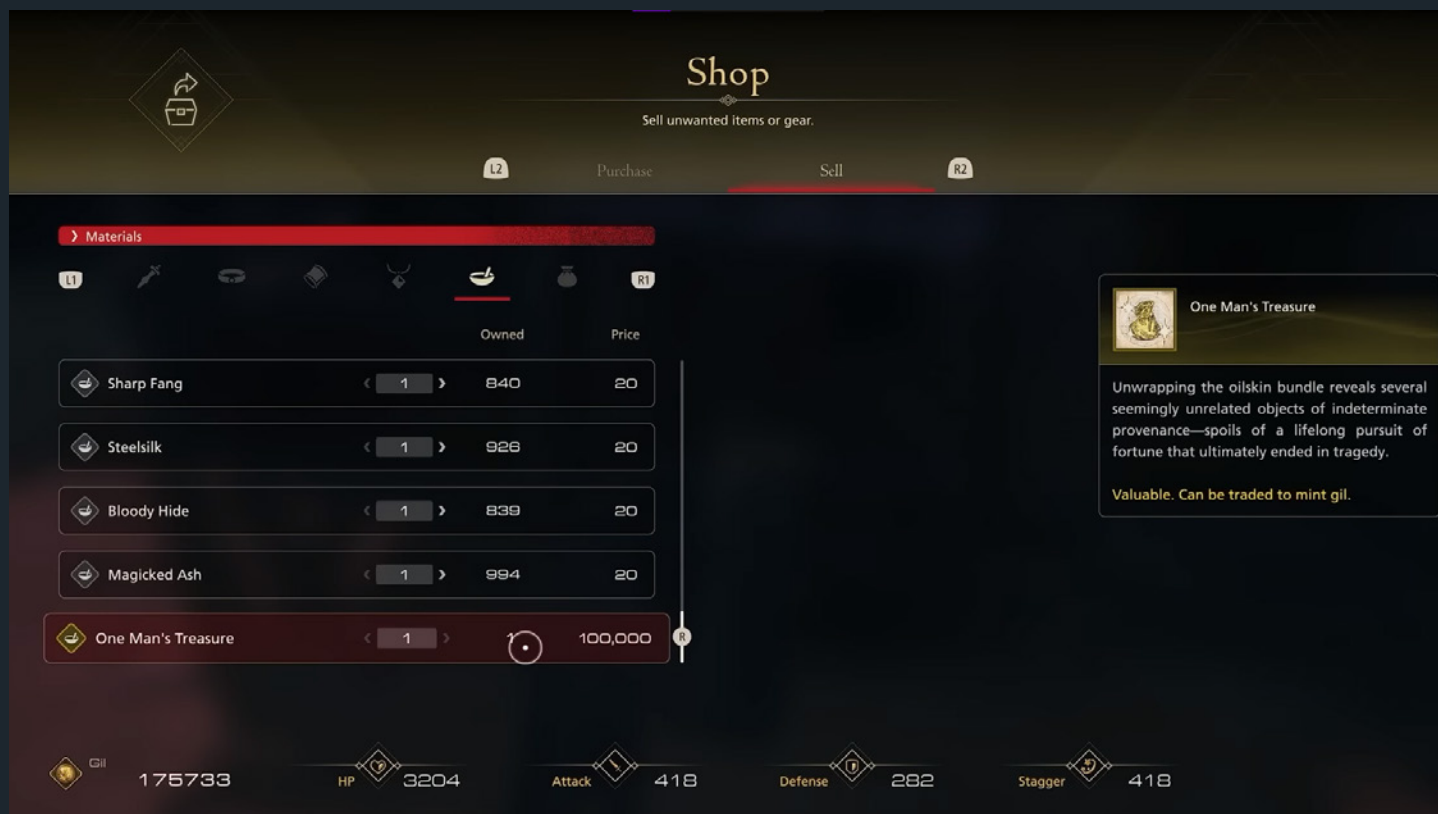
Shop

Sell unwanted items or gear.

L2 Purchase Sell R2

› Materials

L1 R1

| | | Owned | Price |
|---|---|---|---|
| Sharp Fang | ‹ 1 › | 840 | 20 |
| Steelsilk | ‹ 1 › | 926 | 20 |
| Bloody Hide | ‹ 1 › | 839 | 20 |
| Magicked Ash | ‹ 1 › | 994 | 20 |
| One Man's Treasure | ‹ 1 › | 1 | 100,000 |

R

One Man's Treasure

Unwrapping the oilskin bundle reveals several seemingly unrelated objects of indeterminate provenance—spoils of a lifelong pursuit of fortune that ultimately ended in tragedy.

Valuable. Can be traded to mint gil.

Gil 175733 HP 3204 Attack 418 Defense 282 Stagger 418